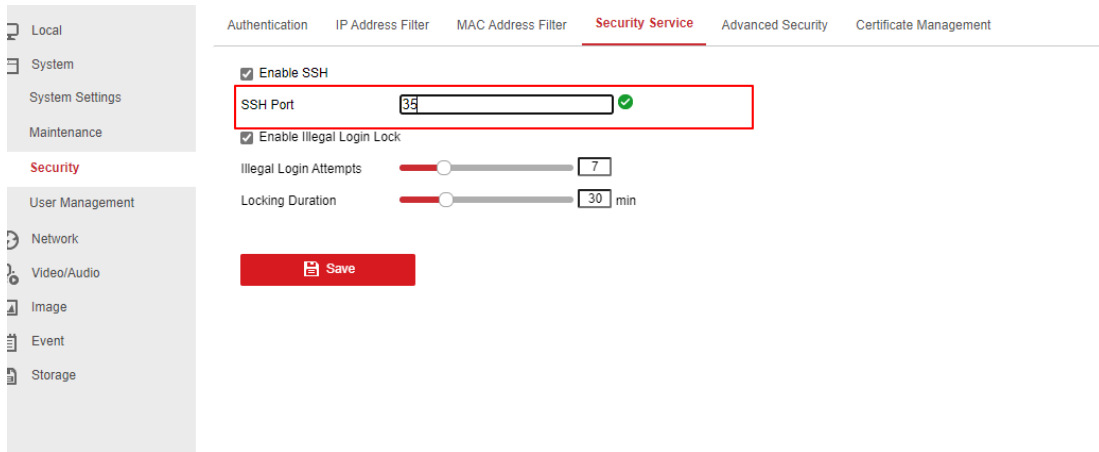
Local
System
System Settings
Maintenance
Security
User Management
Network
Video/Audio
Image
Event
Storage

Authentication | IP Address Filter | MAC Address Filter | Security Service | Advanced Security | Certificate Management

Enable SSH
SSH Port 35
Enable Illegal Login Lock
Illegal Login Attempts 7
Locking Duration 30 min

Save